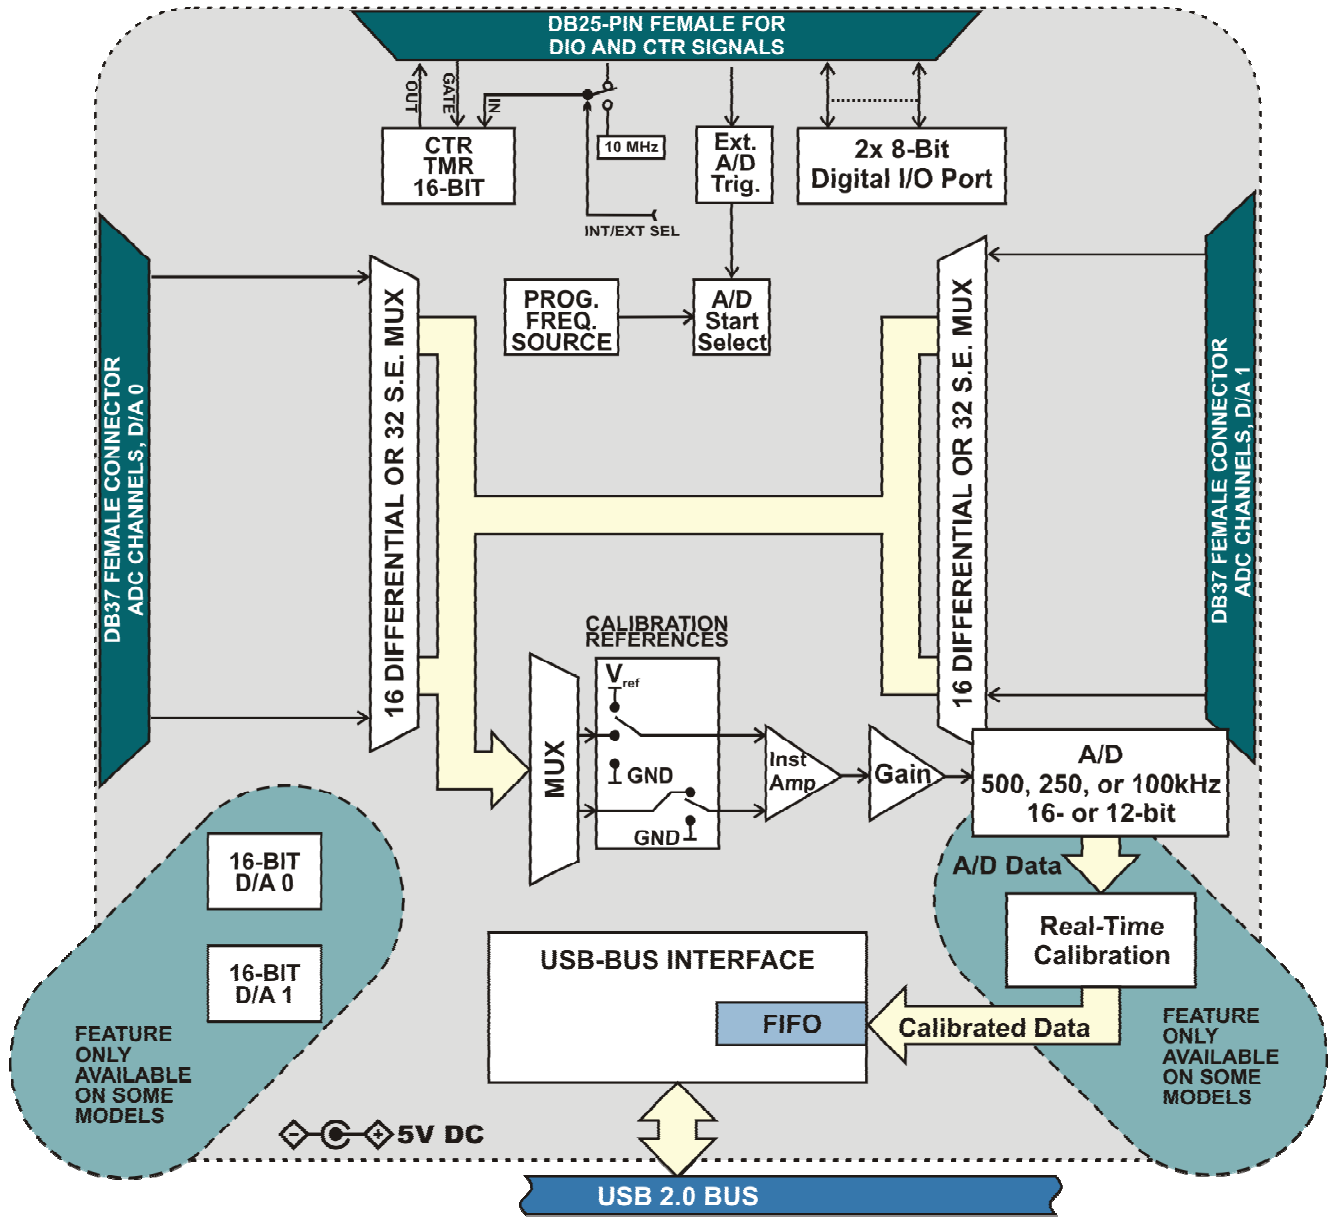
DB25-PIN FEMALE FOR DIO AND CTR SIGNALS

OUT
GATE
IN

CTR TMR 16-BIT

10 MHz

INT/EXT SEL

Ext. A/D Trig.

2x 8-Bit Digital I/O Port

DB37 FEMALE CONNECTOR ADC CHANNELS, D/A 0

16 DIFFERENTIAL OR 32 S.E. MUX

PROG. FREQ. SOURCE

A/D Start Select

16 DIFFERENTIAL OR 32 S.E. MUX

DB37 FEMALE CONNECTOR ADC CHANNELS, D/A 1

CALIBRATION REFERENCES

$V_{ref}$

GND

GND

MUX

Inst Amp

Gain

A/D 500, 250, or 100kHz 16- or 12-bit

A/D Data

Real-Time Calibration

16-BIT D/A 0

16-BIT D/A 1

FEATURE ONLY AVAILABLE ON SOME MODELS

USB-BUS INTERFACE

FIFO

Calibrated Data

FEATURE ONLY AVAILABLE ON SOME MODELS

5V DC

USB 2.0 BUS